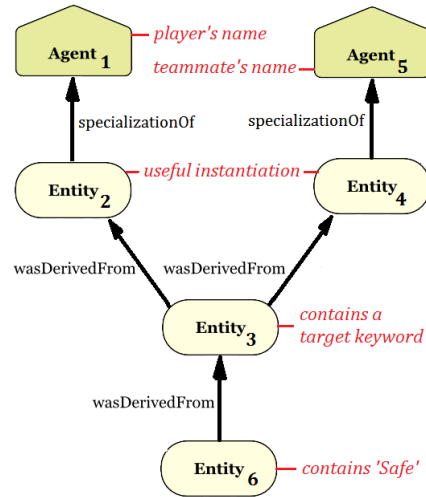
Agent$_1$

player's name

Agent$_5$

teammate's name

specializationOf

specializationOf

Entity$_2$

useful instantiation

Entity$_4$

wasDerivedFrom

wasDerivedFrom

Entity$_3$

contains a target keyword

wasDerivedFrom

Entity$_6$

contains 'Safe'